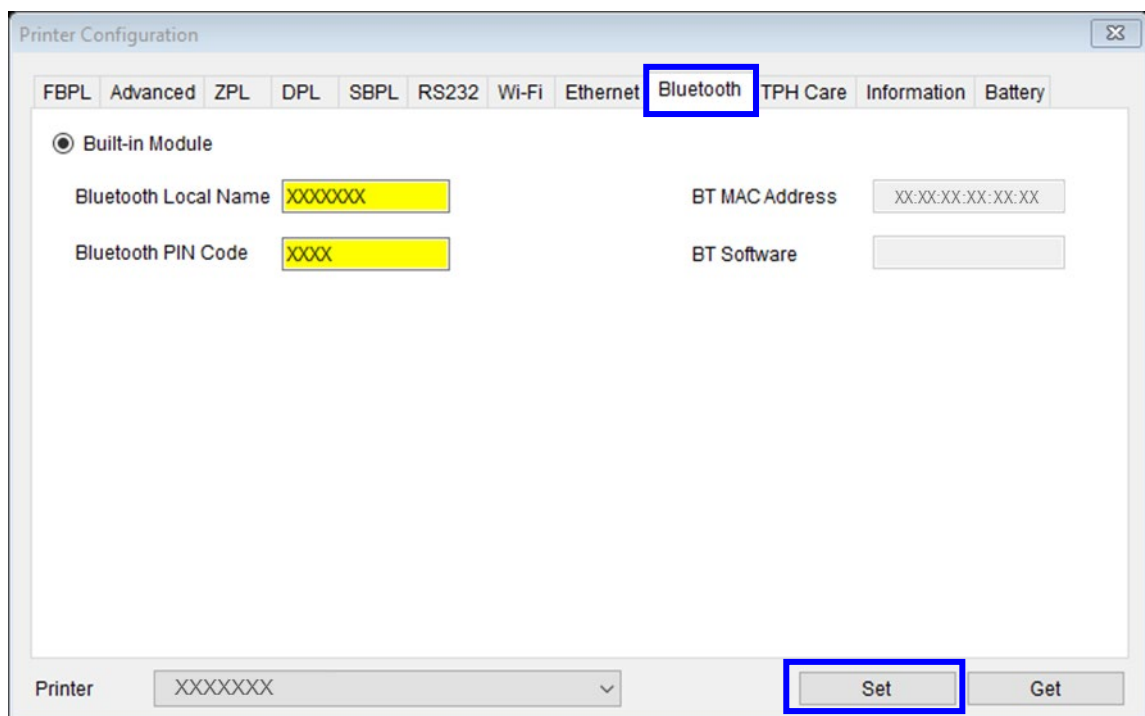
Printer Configuration

FBPL Advanced ZPL DPL SBPL RS232 Wi-Fi Ethernet Bluetooth TPH Care Information Battery

Built-in Module

Bluetooth Local Name XXXXXXX

Bluetooth PIN Code XXXX

BT MAC Address XX:XX:XX:XX:XX:XX

BT Software

Printer XXXXXXX

Set

Get